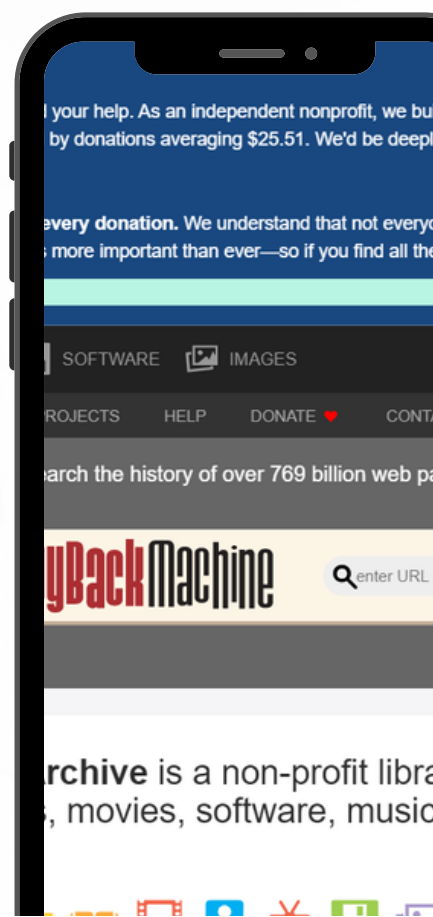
l your help. As an independent nonprofit, we bu
by donations averaging $25.51. We'd be deepl

every donation. We understand that not everyo
s more important than ever—so if you find all the

SOFTWARE IMAGES

PROJECTS HELP DONATE CONTA

earch the history of over 769 billion web pa

yBackMachine

enter URL

rchive is a non-profit libra
, movies, software, music